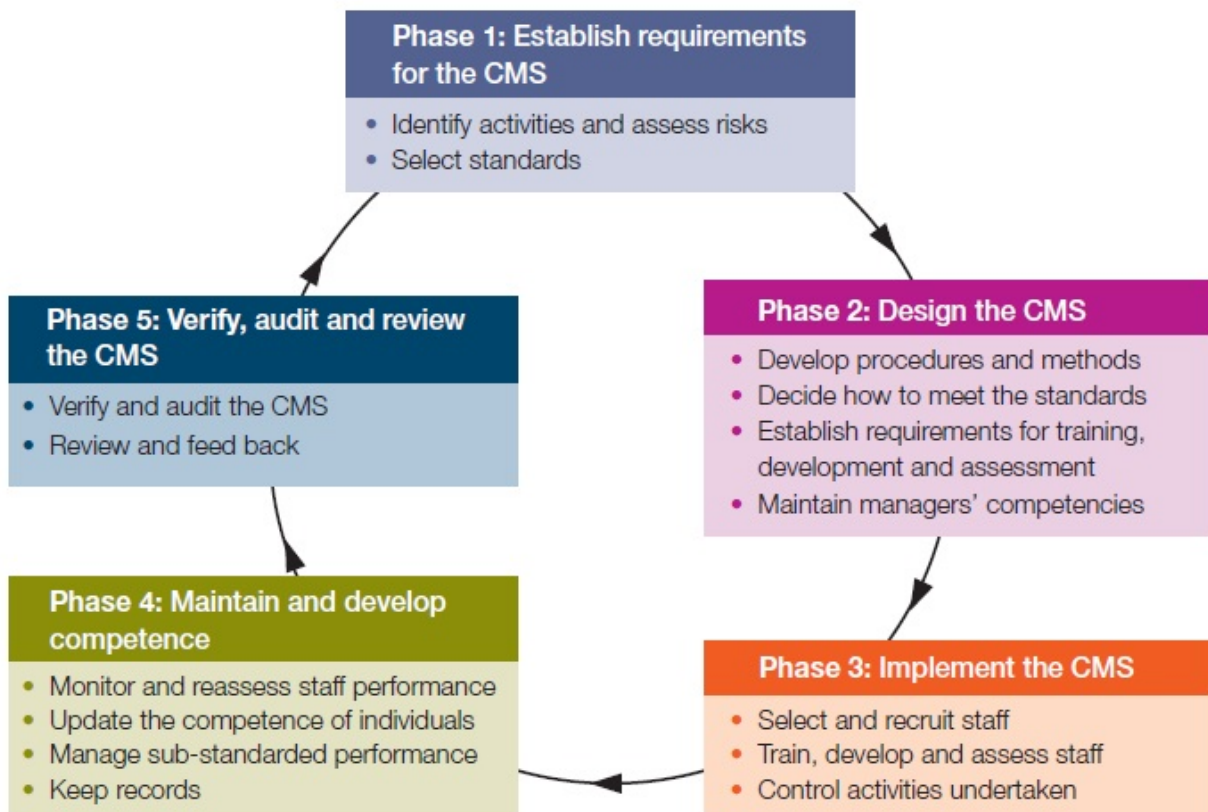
Phase 1: Establish requirements for the CMS

- Identify activities and assess risks
- Select standards

Phase 2: Design the CMS

- Develop procedures and methods
- Decide how to meet the standards
- Establish requirements for training, development and assessment
- Maintain managers' competencies

Phase 3: Implement the CMS

- Select and recruit staff
- Train, develop and assess staff
- Control activities undertaken

Phase 4: Maintain and develop competence

- Monitor and reassess staff performance
- Update the competence of individuals
- Manage sub-standarded performance
- Keep records

Phase 5: Verify, audit and review the CMS

- Verify and audit the CMS
- Review and feed back